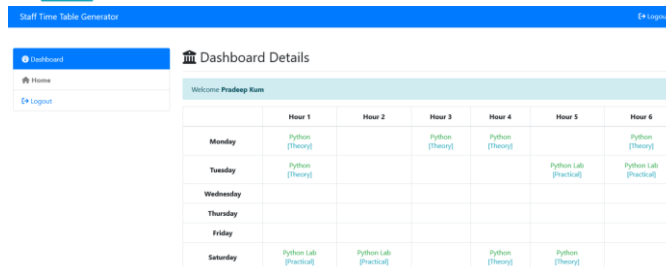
Staff Time Table Generator

Logou

Dashboard
Home
Logout

Dashboard Details

Welcome Pradeep Kum

| | Hour 1 | Hour 2 | Hour 3 | Hour 4 | Hour 5 | Hour 6 |
|---|---|---|---|---|---|---|
| Monday | Python [Theory] | | Python [Theory] | Python [Theory] | | Python [Theory] |
| Tuesday | Python [Theory] | | | | Python Lab [Practical] | Python Lab [Practical] |
| Wednesday | | | | | | |
| Thursday | | | | | | |
| Friday | | | | | | |
| Saturday | Python Lab [Practical] | Python Lab [Practical] | | Python [Theory] | Python [Theory] | |